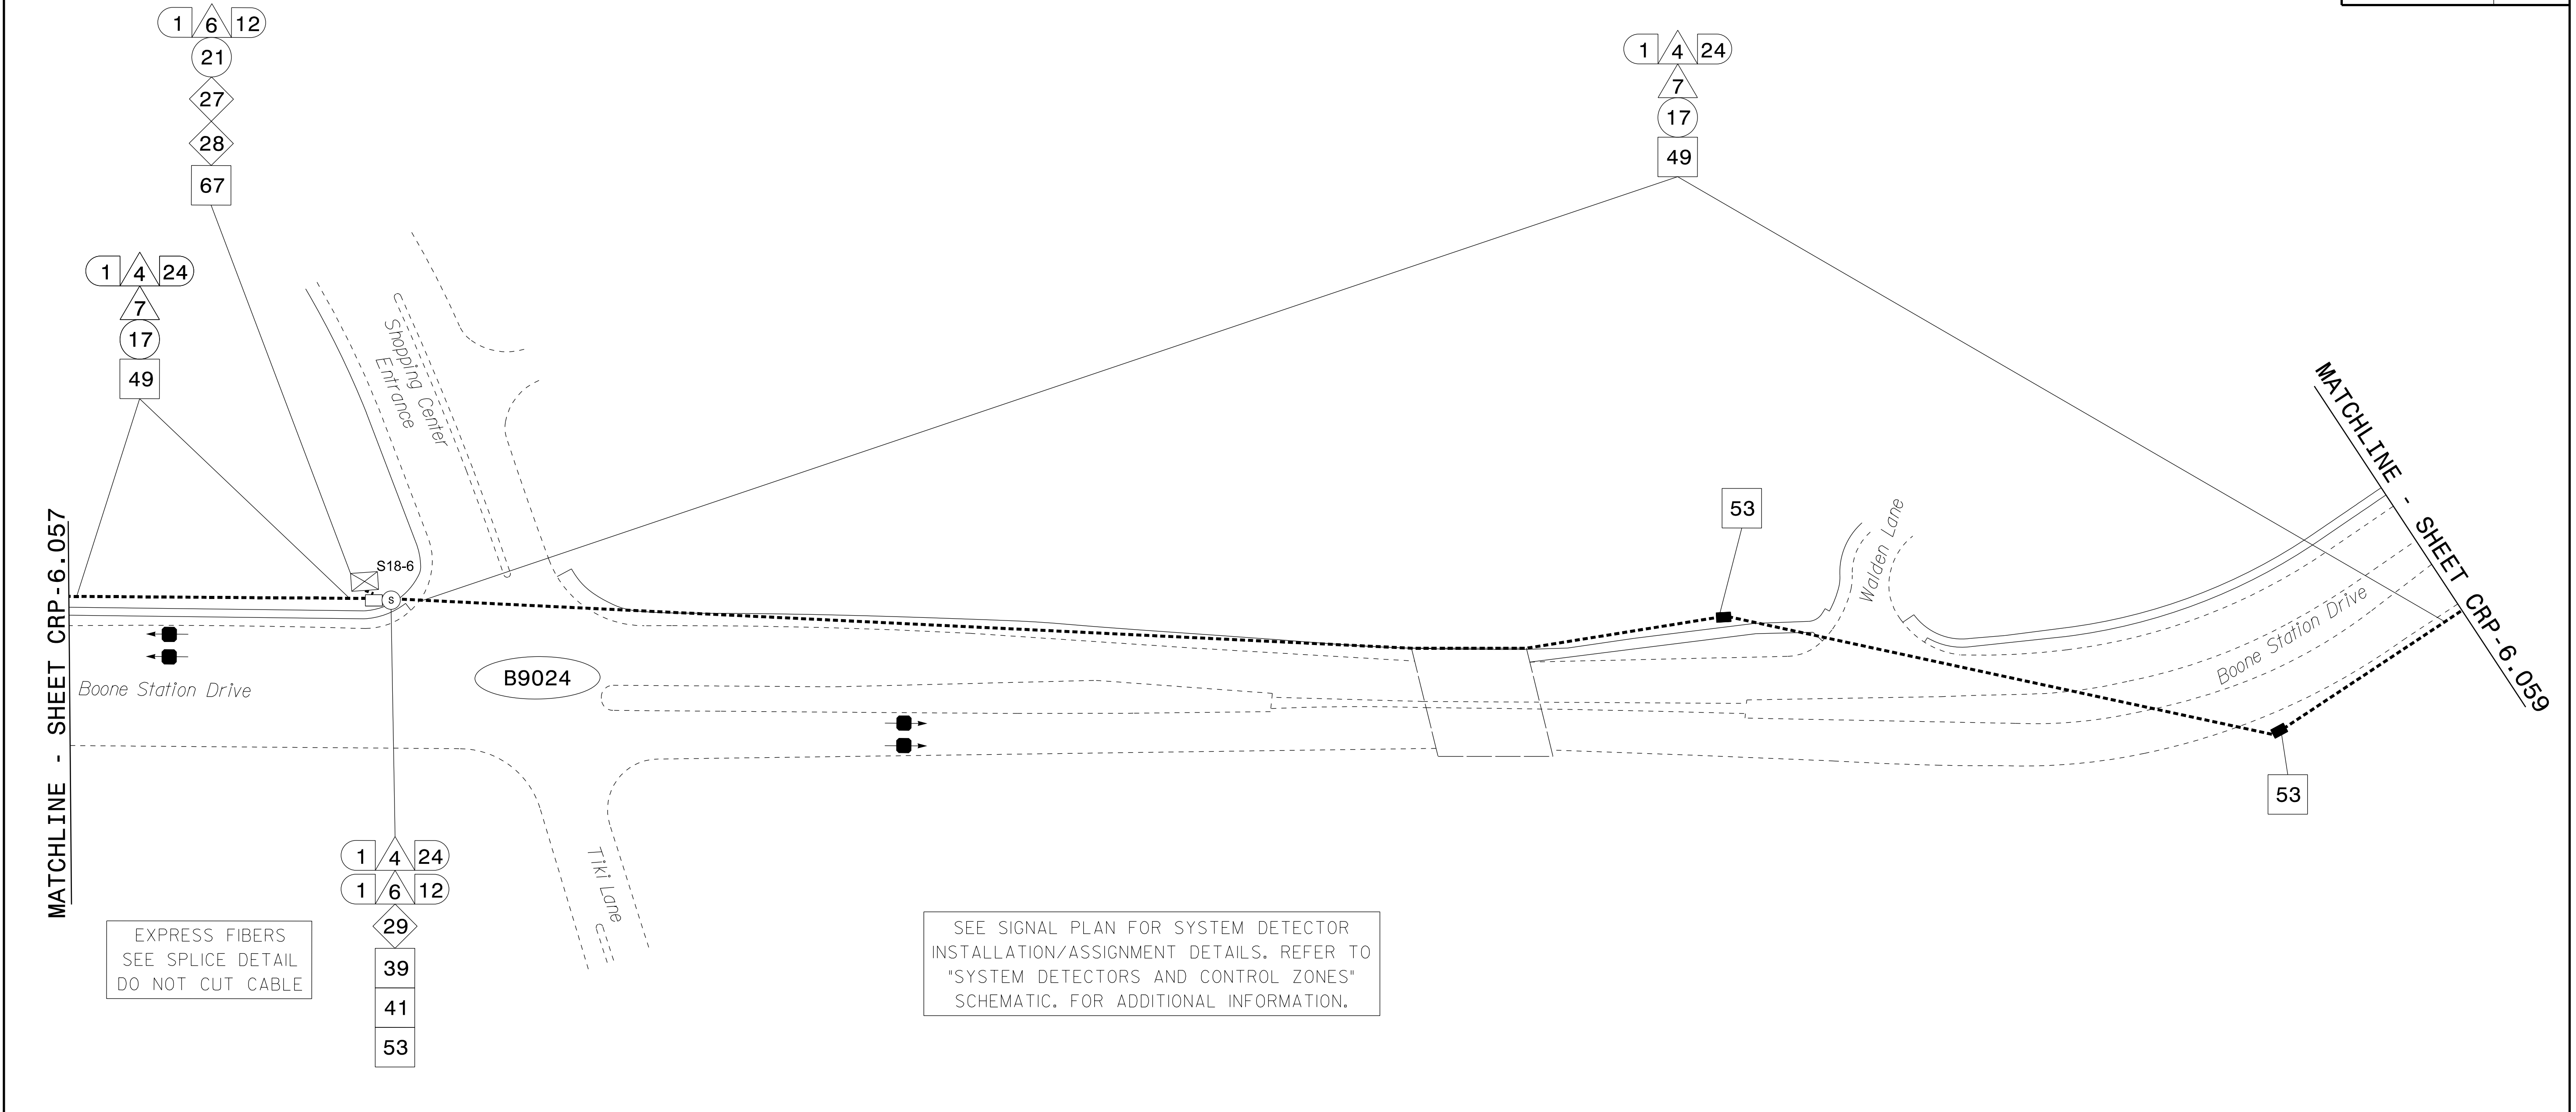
1 6 12
21
27
28
67

1 4 24
7
17
49

1 4 24
7
17
49

Shopping Center Entrance

MATCHLINE - SHEET CRP-6.057

S18-6

S

Boone Station Drive

B9024

53

Walden Lane

MATCHLINE - SHEET CRP-6.059

Boone Station Drive

53

1 4 24
1 6 12
29
39
41
53

Tiki Lane

EXPRESS FIBERS SEE SPLICE DETAIL DO NOT CUT CABLE

SEE SIGNAL PLAN FOR SYSTEM DETECTOR INSTALLATION/ASSIGNMENT DETAILS. REFER TO "SYSTEM DETECTORS AND CONTROL ZONES" SCHEMATIC. FOR ADDITIONAL INFORMATION.